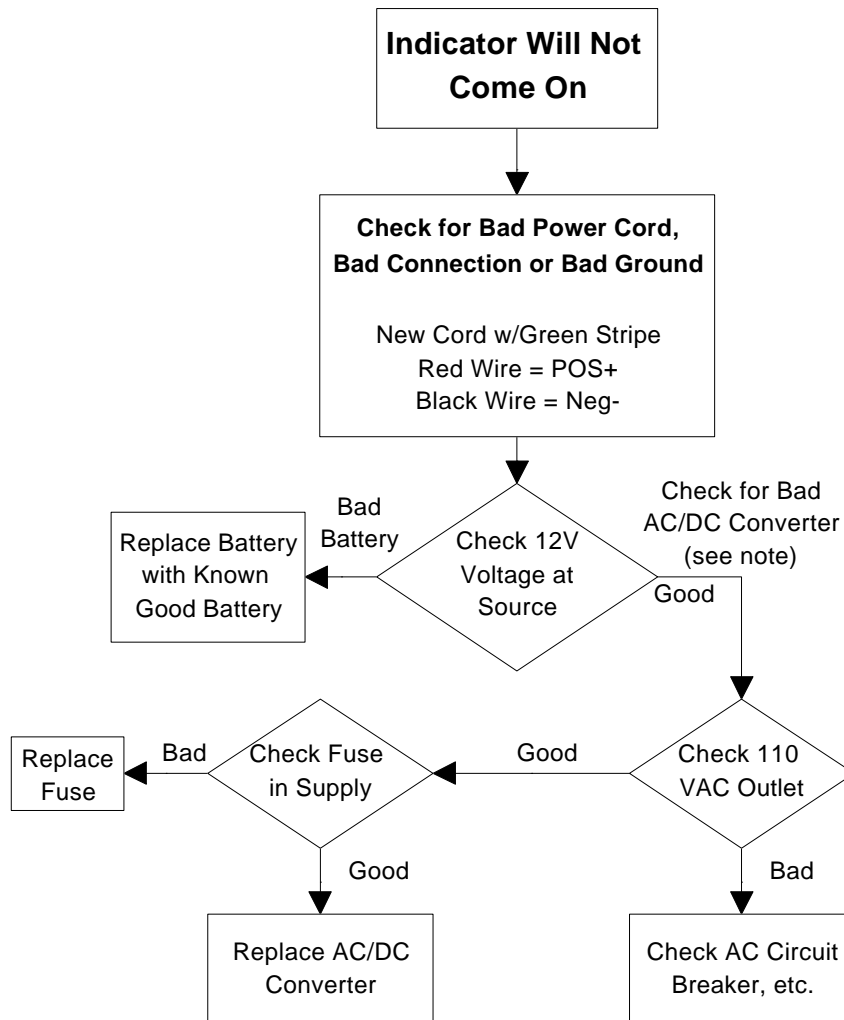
Indicator Will Not Come On

Check for Bad Power Cord, Bad Connection or Bad Ground

New Cord w/Green Stripe
Red Wire = POS+
Black Wire = Neg-

Bad Battery

Replace Battery with Known Good Battery

Check 12V Voltage at Source

Check for Bad AC/DC Converter (see note)

Good

Replace Fuse

Bad

Check Fuse in Supply

Good

Check 110 VAC Outlet

Good

Bad

Replace AC/DC Converter

Check AC Circuit Breaker, etc.